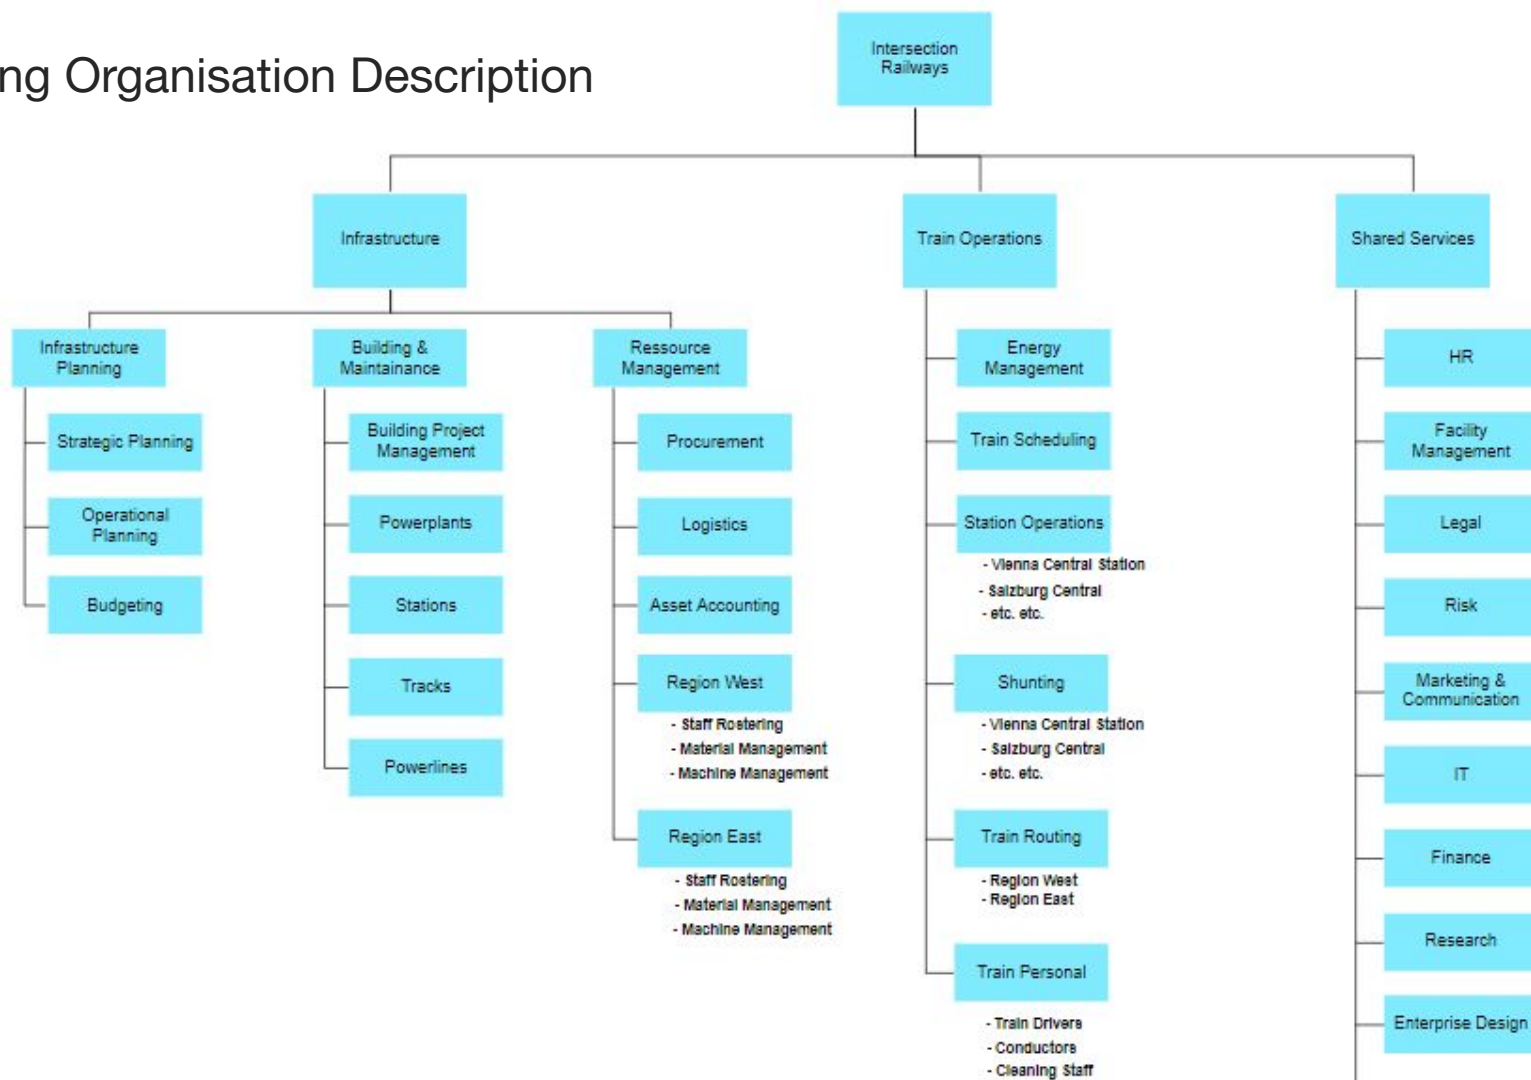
ng Organisation Description

Intersection Railways

Infrastructure

Train Operations

Shared Services

Infrastructure Planning

Strategic Planning

Operational Planning

Budgeting

Building & Maintainance

Building Project Management

Powerplants

Stations

Tracks

Powerlines

Ressource Management

Procurement

Logistics

Asset Accounting

Region West

- Staff Rostering
- Material Management
- Machine Management

Region East

- Staff Rostering
- Material Management
- Machine Management

Energy Management

Train Scheduling

Station Operations

- Vienna Central Station
- Salzburg Central
- etc. etc.

Shunting

- Vienna Central Station
- Salzburg Central
- etc. etc.

Train Routing

- Region West
- Region East

Train Personal

- Train Drivers
- Conductors
- Cleaning Staff

HR

Facility Management

Legal

Risk

Marketing & Communication

IT

Finance

Research

Enterprise Design